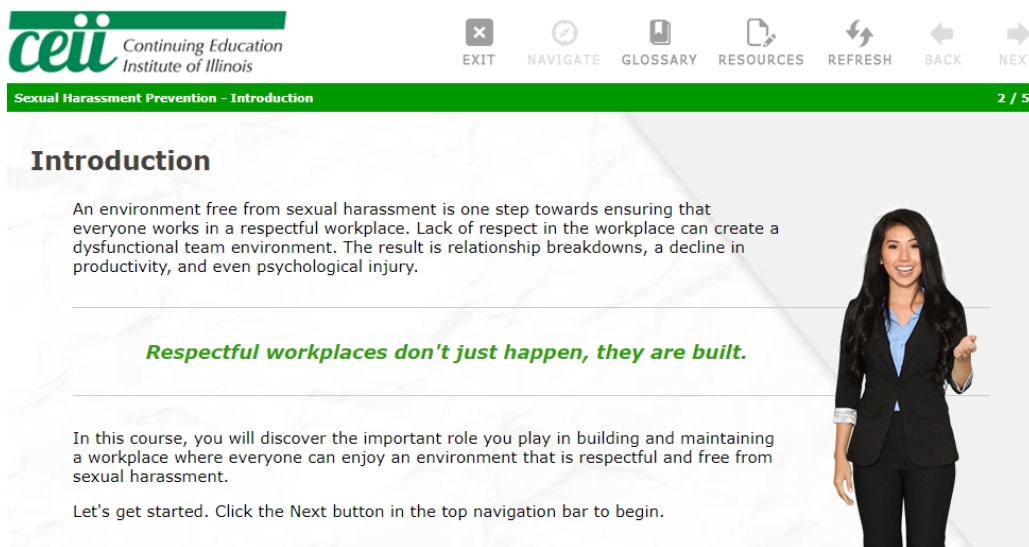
ceii Continuing Education Institute of Illinois

EXIT NAVIGATE GLOSSARY RESOURCES REFRESH BACK NEXT

Sexual Harassment Prevention - Introduction

2 / 5

Introduction

An environment free from sexual harassment is one step towards ensuring that everyone works in a respectful workplace. Lack of respect in the workplace can create a dysfunctional team environment. The result is relationship breakdowns, a decline in productivity, and even psychological injury.

Respectful workplaces don't just happen, they are built.

In this course, you will discover the important role you play in building and maintaining a workplace where everyone can enjoy an environment that is respectful and free from sexual harassment.

Let's get started. Click the Next button in the top navigation bar to begin.